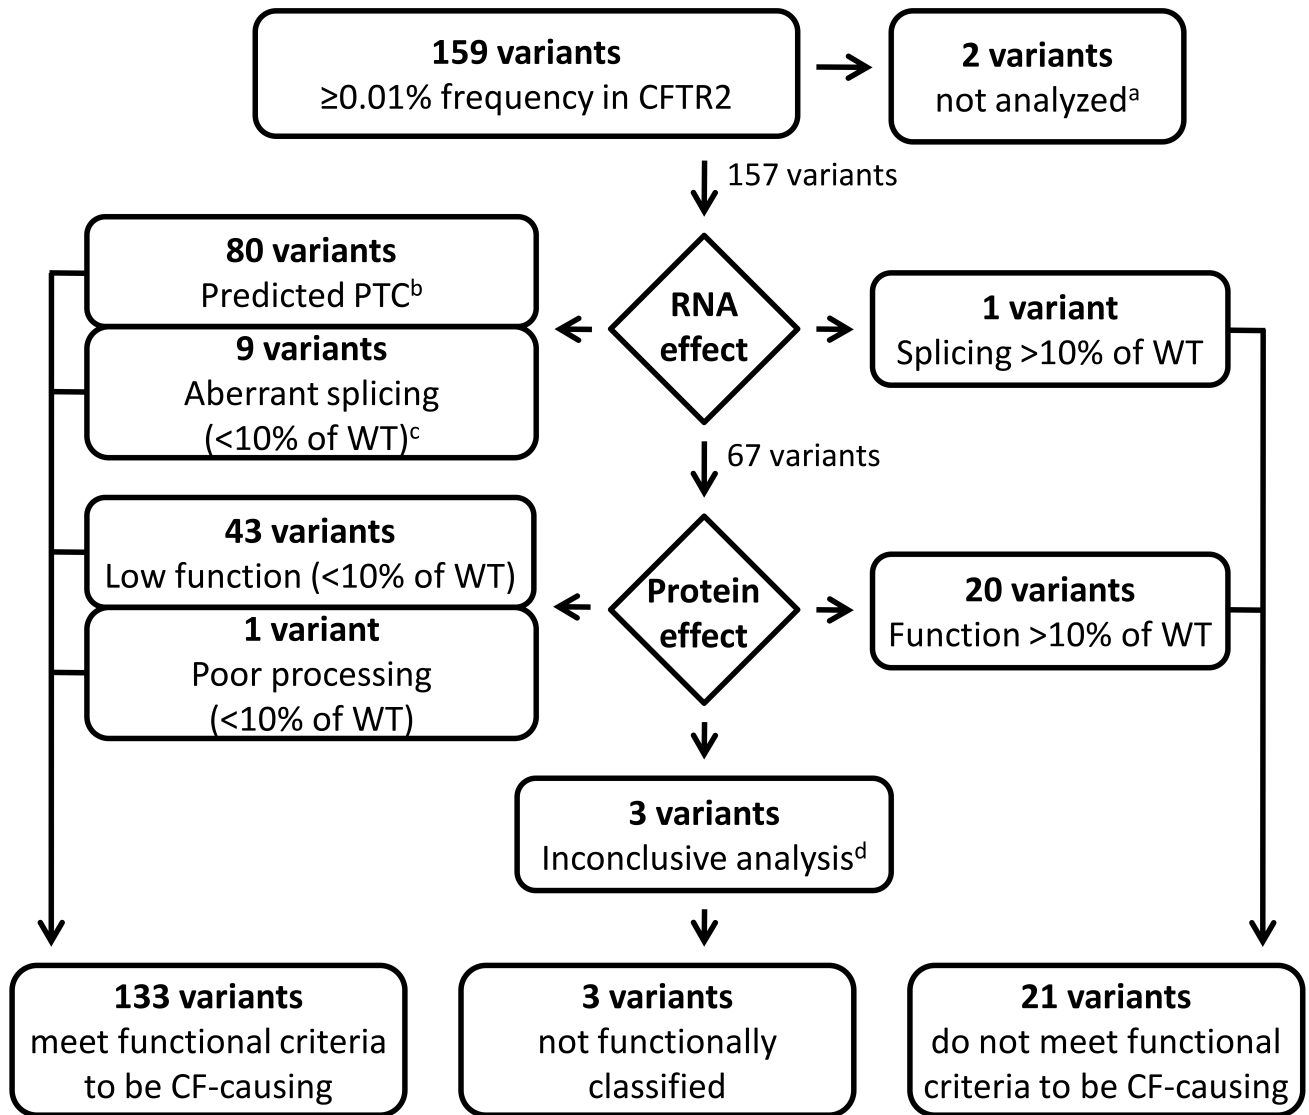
159 variants
≥0.01% frequency in CFTR2

2 variants
not analyzed$^{a}$

157 variants

80 variants
Predicted PTC$^{b}$

9 variants
Aberrant splicing
(<10% of WT)$^{c}$

RNA effect

1 variant
Splicing >10% of WT

67 variants

43 variants
Low function (<10% of WT)

1 variant
Poor processing
(<10% of WT)

Protein effect

20 variants
Function >10% of WT

3 variants
Inconclusive analysis$^{d}$

133 variants
meet functional criteria to be CF-causing

3 variants
not functionally classified

21 variants
do not meet functional criteria to be CF-causing